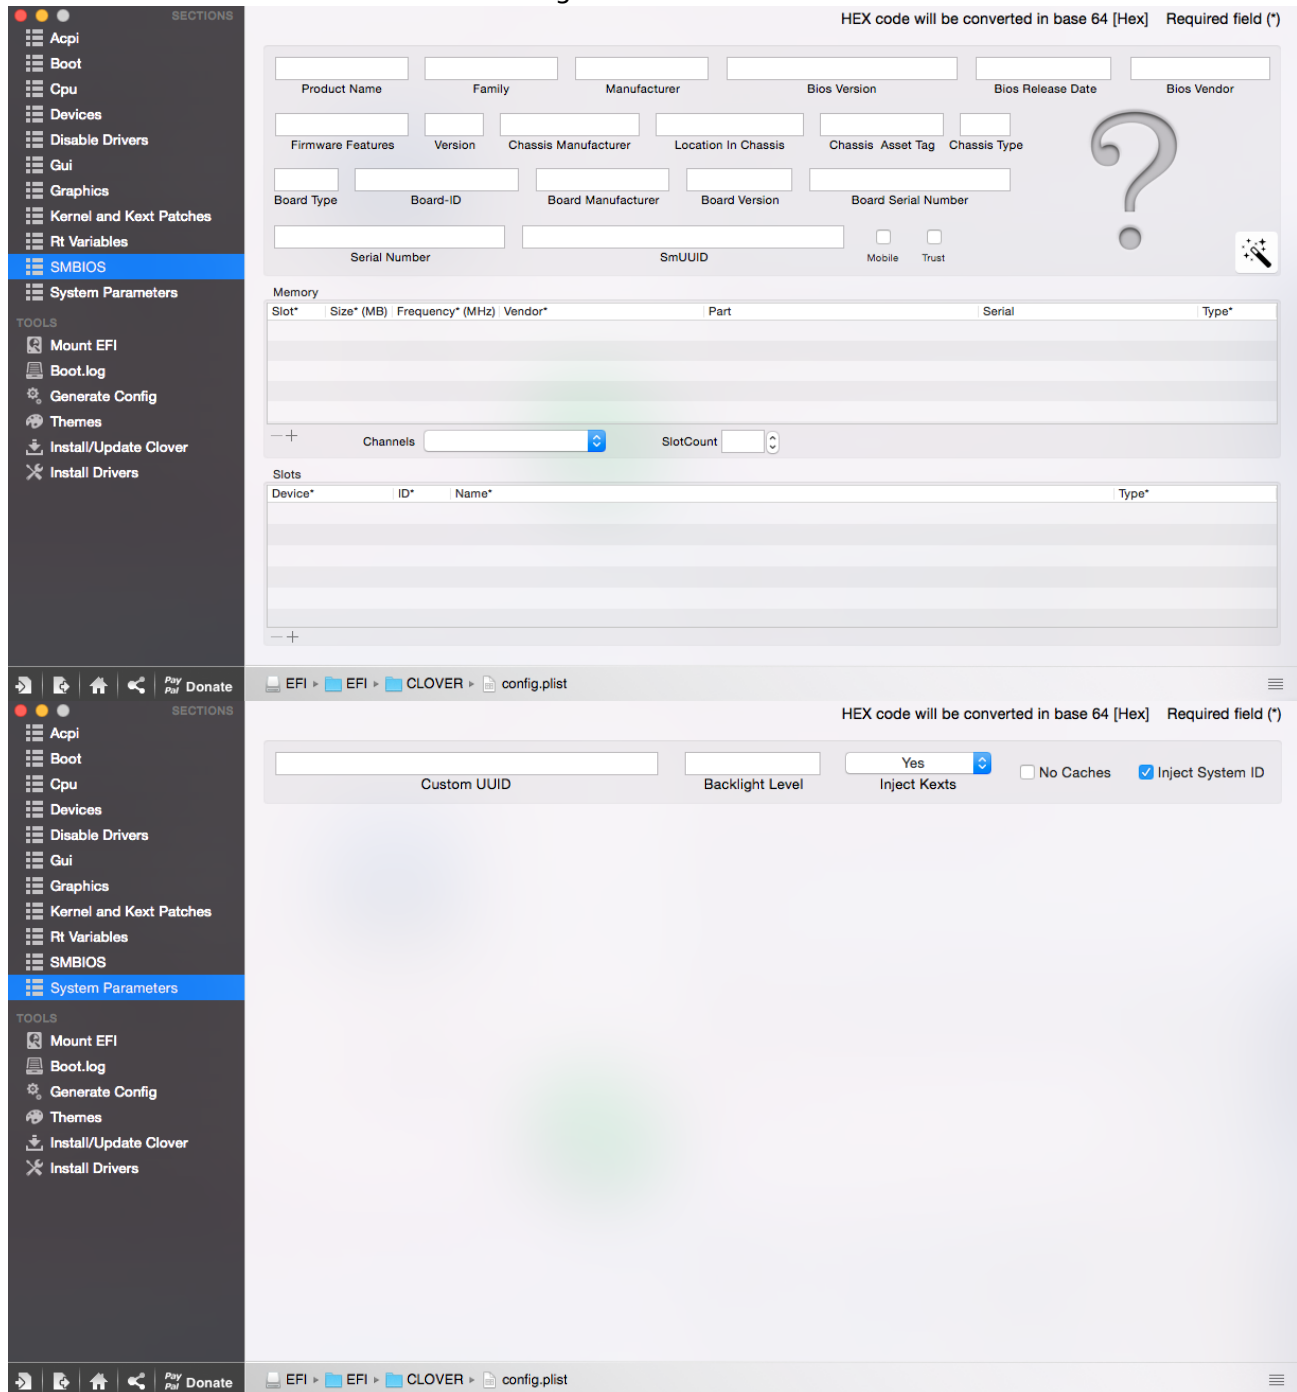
SECTIONS
Acpi
Boot
Cpu
Devices
Disable Drivers
Gui
Graphics
Kernel and Kext Patches
Rt Variables
SMBIOS
System Parameters
TOOLS
Mount EFI
Boot.log
Generate Config
Themes
Install/Update Clover
Install Drivers

HEX code will be converted in base 64 [Hex]   Required field (*)

Product Name
Family
Manufacturer
Bios Version
Bios Release Date
Bios Vendor
Firmware Features
Version
Chassis Manufacturer
Location In Chassis
Chassis Asset Tag
Chassis Type
Board Type
Board-ID
Board Manufacturer
Board Version
Board Serial Number
Serial Number
SmUUID
Mobile
Trust

Memory

| Slot* | Size* (MB) | Frequency* (MHz) | Vendor* | Part | Serial | Type* |
|---|---|---|---|---|---|---|

Channels
SlotCount

Slots

| Device* | ID* | Name* | Type* |
|---|---|---|---|

Pay Pal Donate
EFI ▸ EFI ▸ CLOVER ▸ config.plist

SECTIONS
Acpi
Boot
Cpu
Devices
Disable Drivers
Gui
Graphics
Kernel and Kext Patches
Rt Variables
SMBIOS
System Parameters
TOOLS
Mount EFI
Boot.log
Generate Config
Themes
Install/Update Clover
Install Drivers

HEX code will be converted in base 64 [Hex]   Required field (*)

Custom UUID
Backlight Level
Yes
Inject Kexts
No Caches
Inject System ID

Pay Pal Donate
EFI ▸ EFI ▸ CLOVER ▸ config.plist